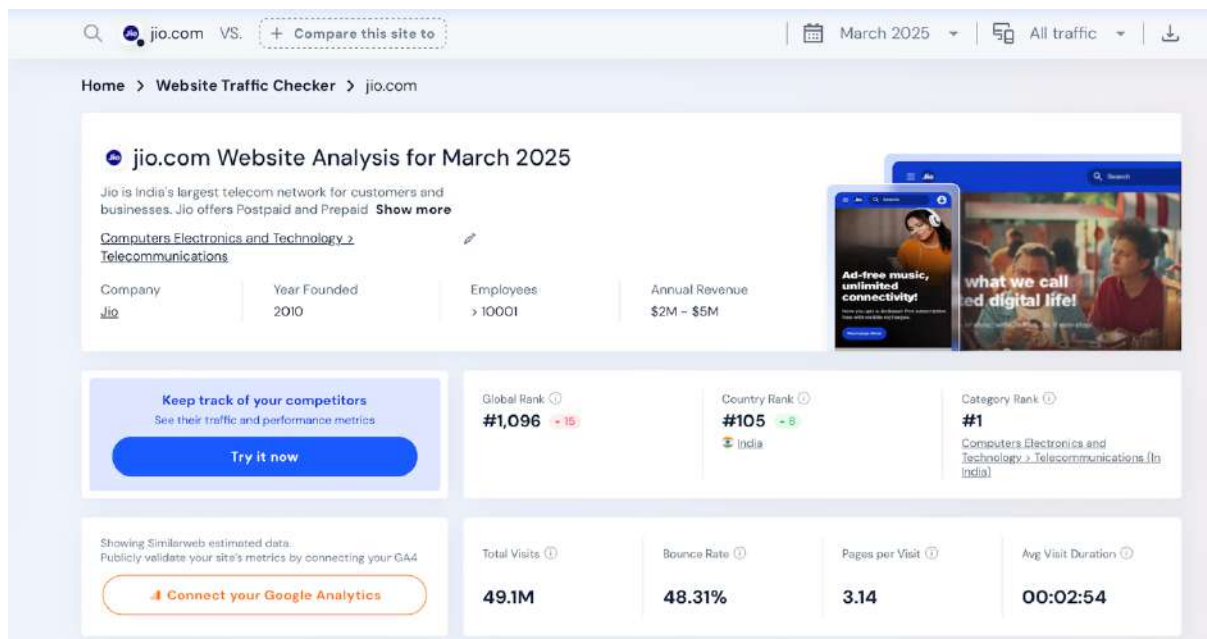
jio.com VS. + Compare this site to

March 2025 All traffic

Home > Website Traffic Checker > jio.com

jio.com Website Analysis for March 2025

Jio is India's largest telecom network for customers and businesses. Jio offers Postpaid and Prepaid Show more

Computers Electronics and Technology > Telecommunications

| Company | Year Founded | Employees | Annual Revenue |
|---|---|---|---|
| Jio | 2010 | > 10001 | $2M - $5M |

Ad-free music, unlimited connectivity!

what we call ed digital life!

Keep track of your competitors
See their traffic and performance metrics
Try it now

Global Rank
#1,096 15

Country Rank
#105 8
India

Category Rank
#1
Computers Electronics and Technology > Telecommunications (In India)

Showing Similarweb estimated data.
Publicly validate your site's metrics by connecting your GA4
Connect your Google Analytics

| Total Visits | Bounce Rate | Pages per Visit | Avg Visit Duration |
|---|---|---|---|
| 49.1M | 48.31% | 3.14 | 00:02:54 |